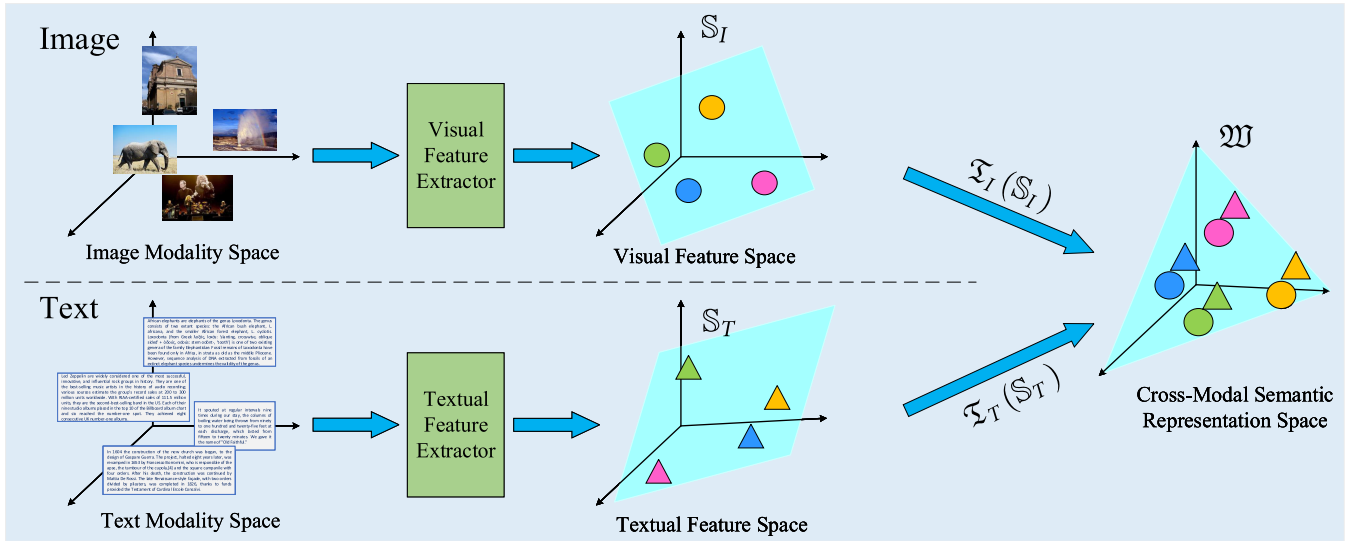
Image

Visual Feature Extractor

$\mathbb{S}_I$

$\mathfrak{W}$

$\mathfrak{T}_I(\mathbb{S}_I)$

Image Modality Space

Visual Feature Space

Text

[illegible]

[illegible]

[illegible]

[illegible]

Textual Feature Extractor

$\mathbb{S}_T$

$\mathfrak{T}_T(\mathbb{S}_T)$

Cross-Modal Semantic Representation Space

Text Modality Space

Textual Feature Space